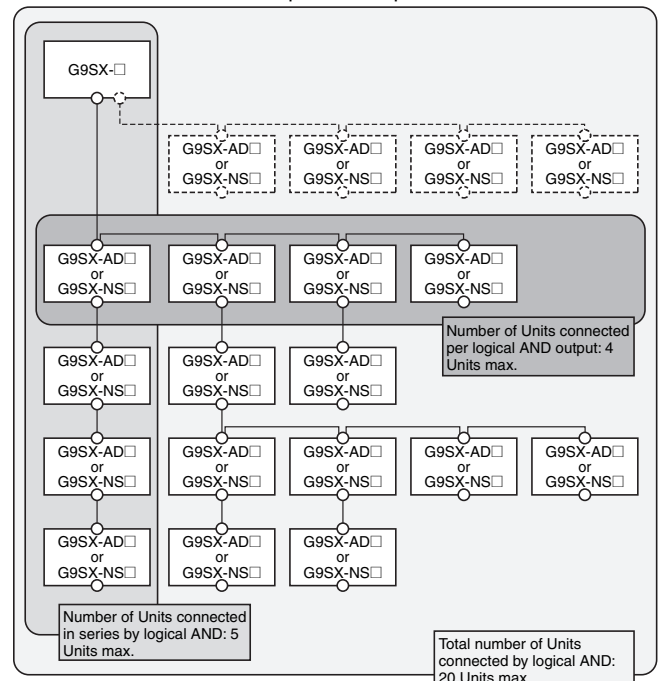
G9SX-□

G9SX-AD□
or
G9SX-NS□

G9SX-AD□
or
G9SX-NS□

G9SX-AD□
or
G9SX-NS□

G9SX-AD□
or
G9SX-NS□

G9SX-AD□
or
G9SX-NS□

G9SX-AD□
or
G9SX-NS□

G9SX-AD□
or
G9SX-NS□

G9SX-AD□
or
G9SX-NS□

Number of Units connected per logical AND output: 4 Units max.

G9SX-AD□
or
G9SX-NS□

G9SX-AD□
or
G9SX-NS□

G9SX-AD□
or
G9SX-NS□

G9SX-AD□
or
G9SX-NS□

G9SX-AD□
or
G9SX-NS□

G9SX-AD□
or
G9SX-NS□

G9SX-AD□
or
G9SX-NS□

G9SX-AD□
or
G9SX-NS□

G9SX-AD□
or
G9SX-NS□

G9SX-AD□
or
G9SX-NS□

G9SX-AD□
or
G9SX-NS□

Number of Units connected in series by logical AND: 5 Units max.

Total number of Units connected by logical AND: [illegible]